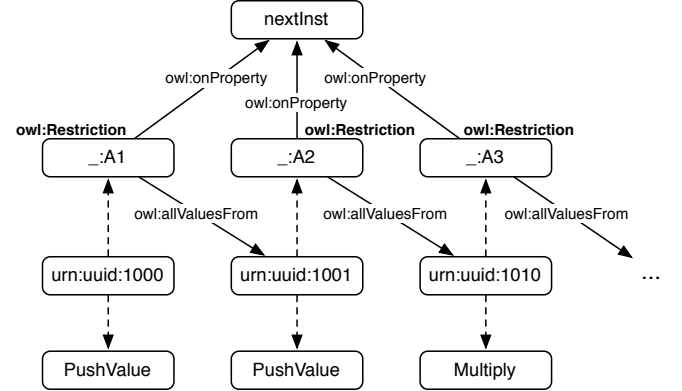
nextInst

owl:onProperty
owl:onProperty
owl:onProperty

owl:Restriction
_:A1
owl:Restriction
_:A2
owl:Restriction
_:A3

owl:allValuesFrom
owl:allValuesFrom
owl:allValuesFrom

urn:uuid:1000
urn:uuid:1001
urn:uuid:1010
...

PushValue
PushValue
Multiply